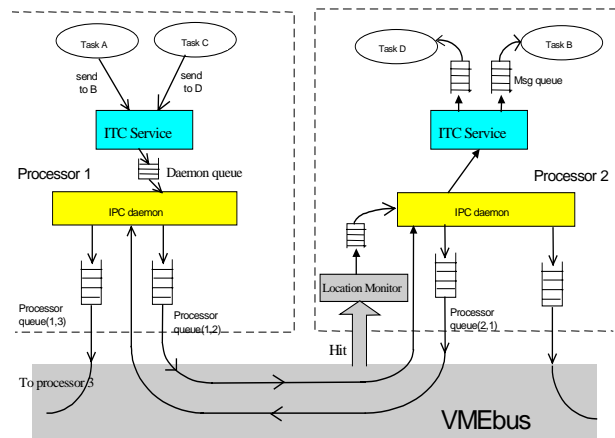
Task A

Task C

send to B

send to D

ITC Service

Daemon queue

Processor 1

IPC daemon

Processor queue(1,3)

Processor queue(1,2)

To processor 3

Task D

Task B

Msg queue

ITC Service

Processor 2

IPC daemon

Location Monitor

Hit

Processor queue(2,1)

VMEbus